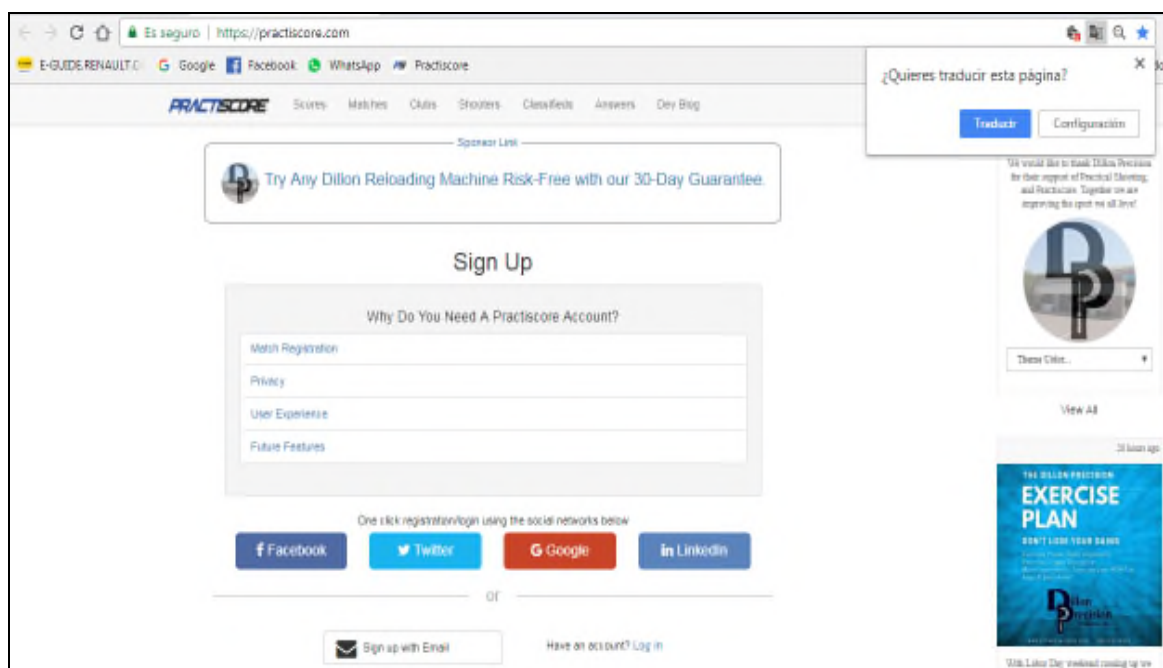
Es seguro | https://practiscore.com

E-GUIDE.RENAULT.C G Google Facebook WhatsApp Practiscore

PRACTISCORE Scores Matches Clubs Shooters Classifieds Answers Dev Blog

¿Quieres traducir esta página?

Traducir Configuración

Sponsor Link

Try Any Dillon Reloading Machine Risk-Free with our 30-Day Guarantee.

We would like to thank Dillon Precision for their support of Practical Shooting, and Practiscore. Together we are improving the sport we all love!

Sign Up

Why Do You Need A Practiscore Account?

Match Registration

Privacy

User Experience

Future Features

Theme Color...

View All

21 hours ago

THE DILLON PRECISION

EXERCISE PLAN

DON'T LOSE YOUR GAINS

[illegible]

Dillon Precision

One click registration/login using the social networks below

Facebook

Twitter

G Google

in LinkedIn

or

Sign up with Email

Have an account? Log in

With Labor Day weekend coming up we